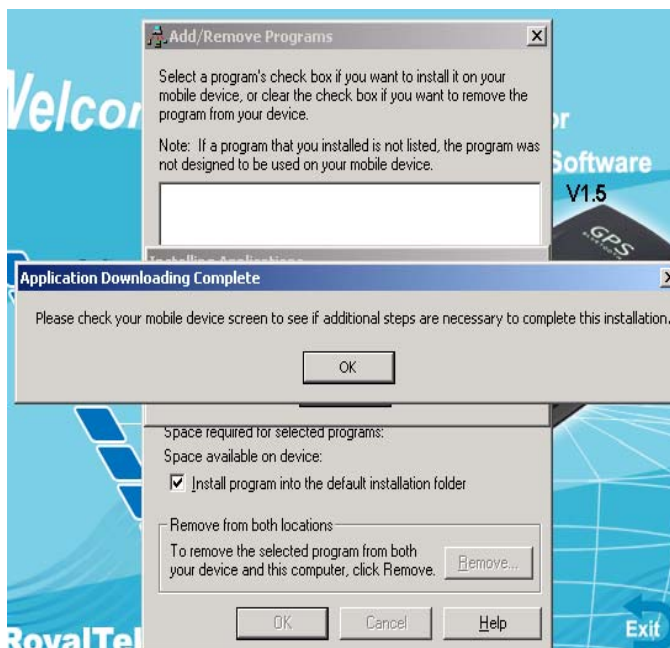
Add/Remove Programs

Select a program's check box if you want to install it on your mobile device, or clear the check box if you want to remove the program from your device.

Note: If a program that you installed is not listed, the program was not designed to be used on your mobile device.

Velcon

r

Software

V1.5

GPS

Application Downloading Complete

Please check your mobile device screen to see if additional steps are necessary to complete this installation.

OK

Space required for selected programs:

Space available on device:

Install program into the default installation folder

Remove from both locations

To remove the selected program from both your device and this computer, click Remove.

Remove...

OK

Cancel

Help

RoyalTel

Exit